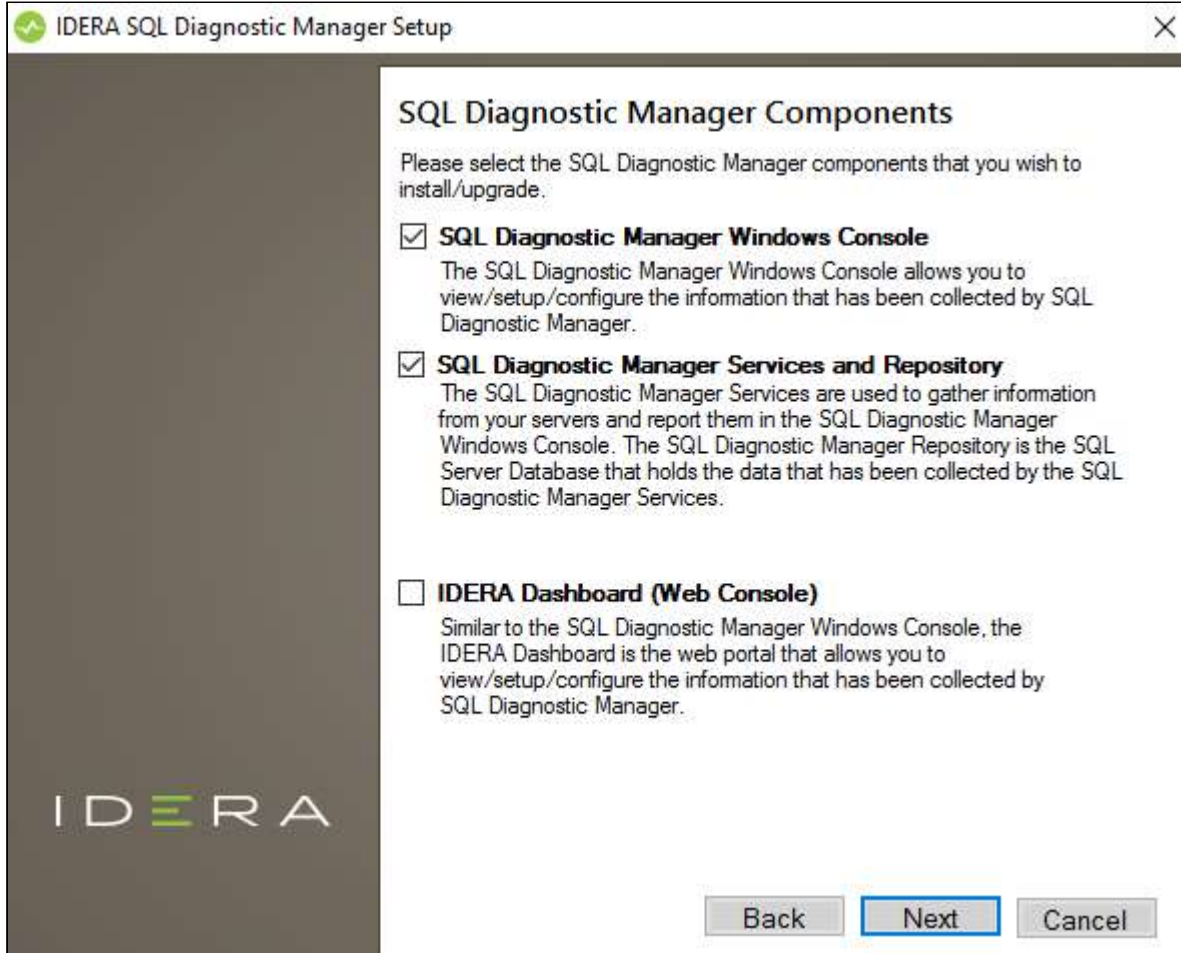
IDERA SQL Diagnostic Manager Setup

SQL Diagnostic Manager Components

Please select the SQL Diagnostic Manager components that you wish to install/upgrade.

☑ SQL Diagnostic Manager Windows Console

The SQL Diagnostic Manager Windows Console allows you to view/setup/configure the information that has been collected by SQL Diagnostic Manager.

☑ SQL Diagnostic Manager Services and Repository

The SQL Diagnostic Manager Services are used to gather information from your servers and report them in the SQL Diagnostic Manager Windows Console. The SQL Diagnostic Manager Repository is the SQL Server Database that holds the data that has been collected by the SQL Diagnostic Manager Services.

☐ IDERA Dashboard (Web Console)

Similar to the SQL Diagnostic Manager Windows Console, the IDERA Dashboard is the web portal that allows you to view/setup/configure the information that has been collected by SQL Diagnostic Manager.

IDERA

Back Next Cancel